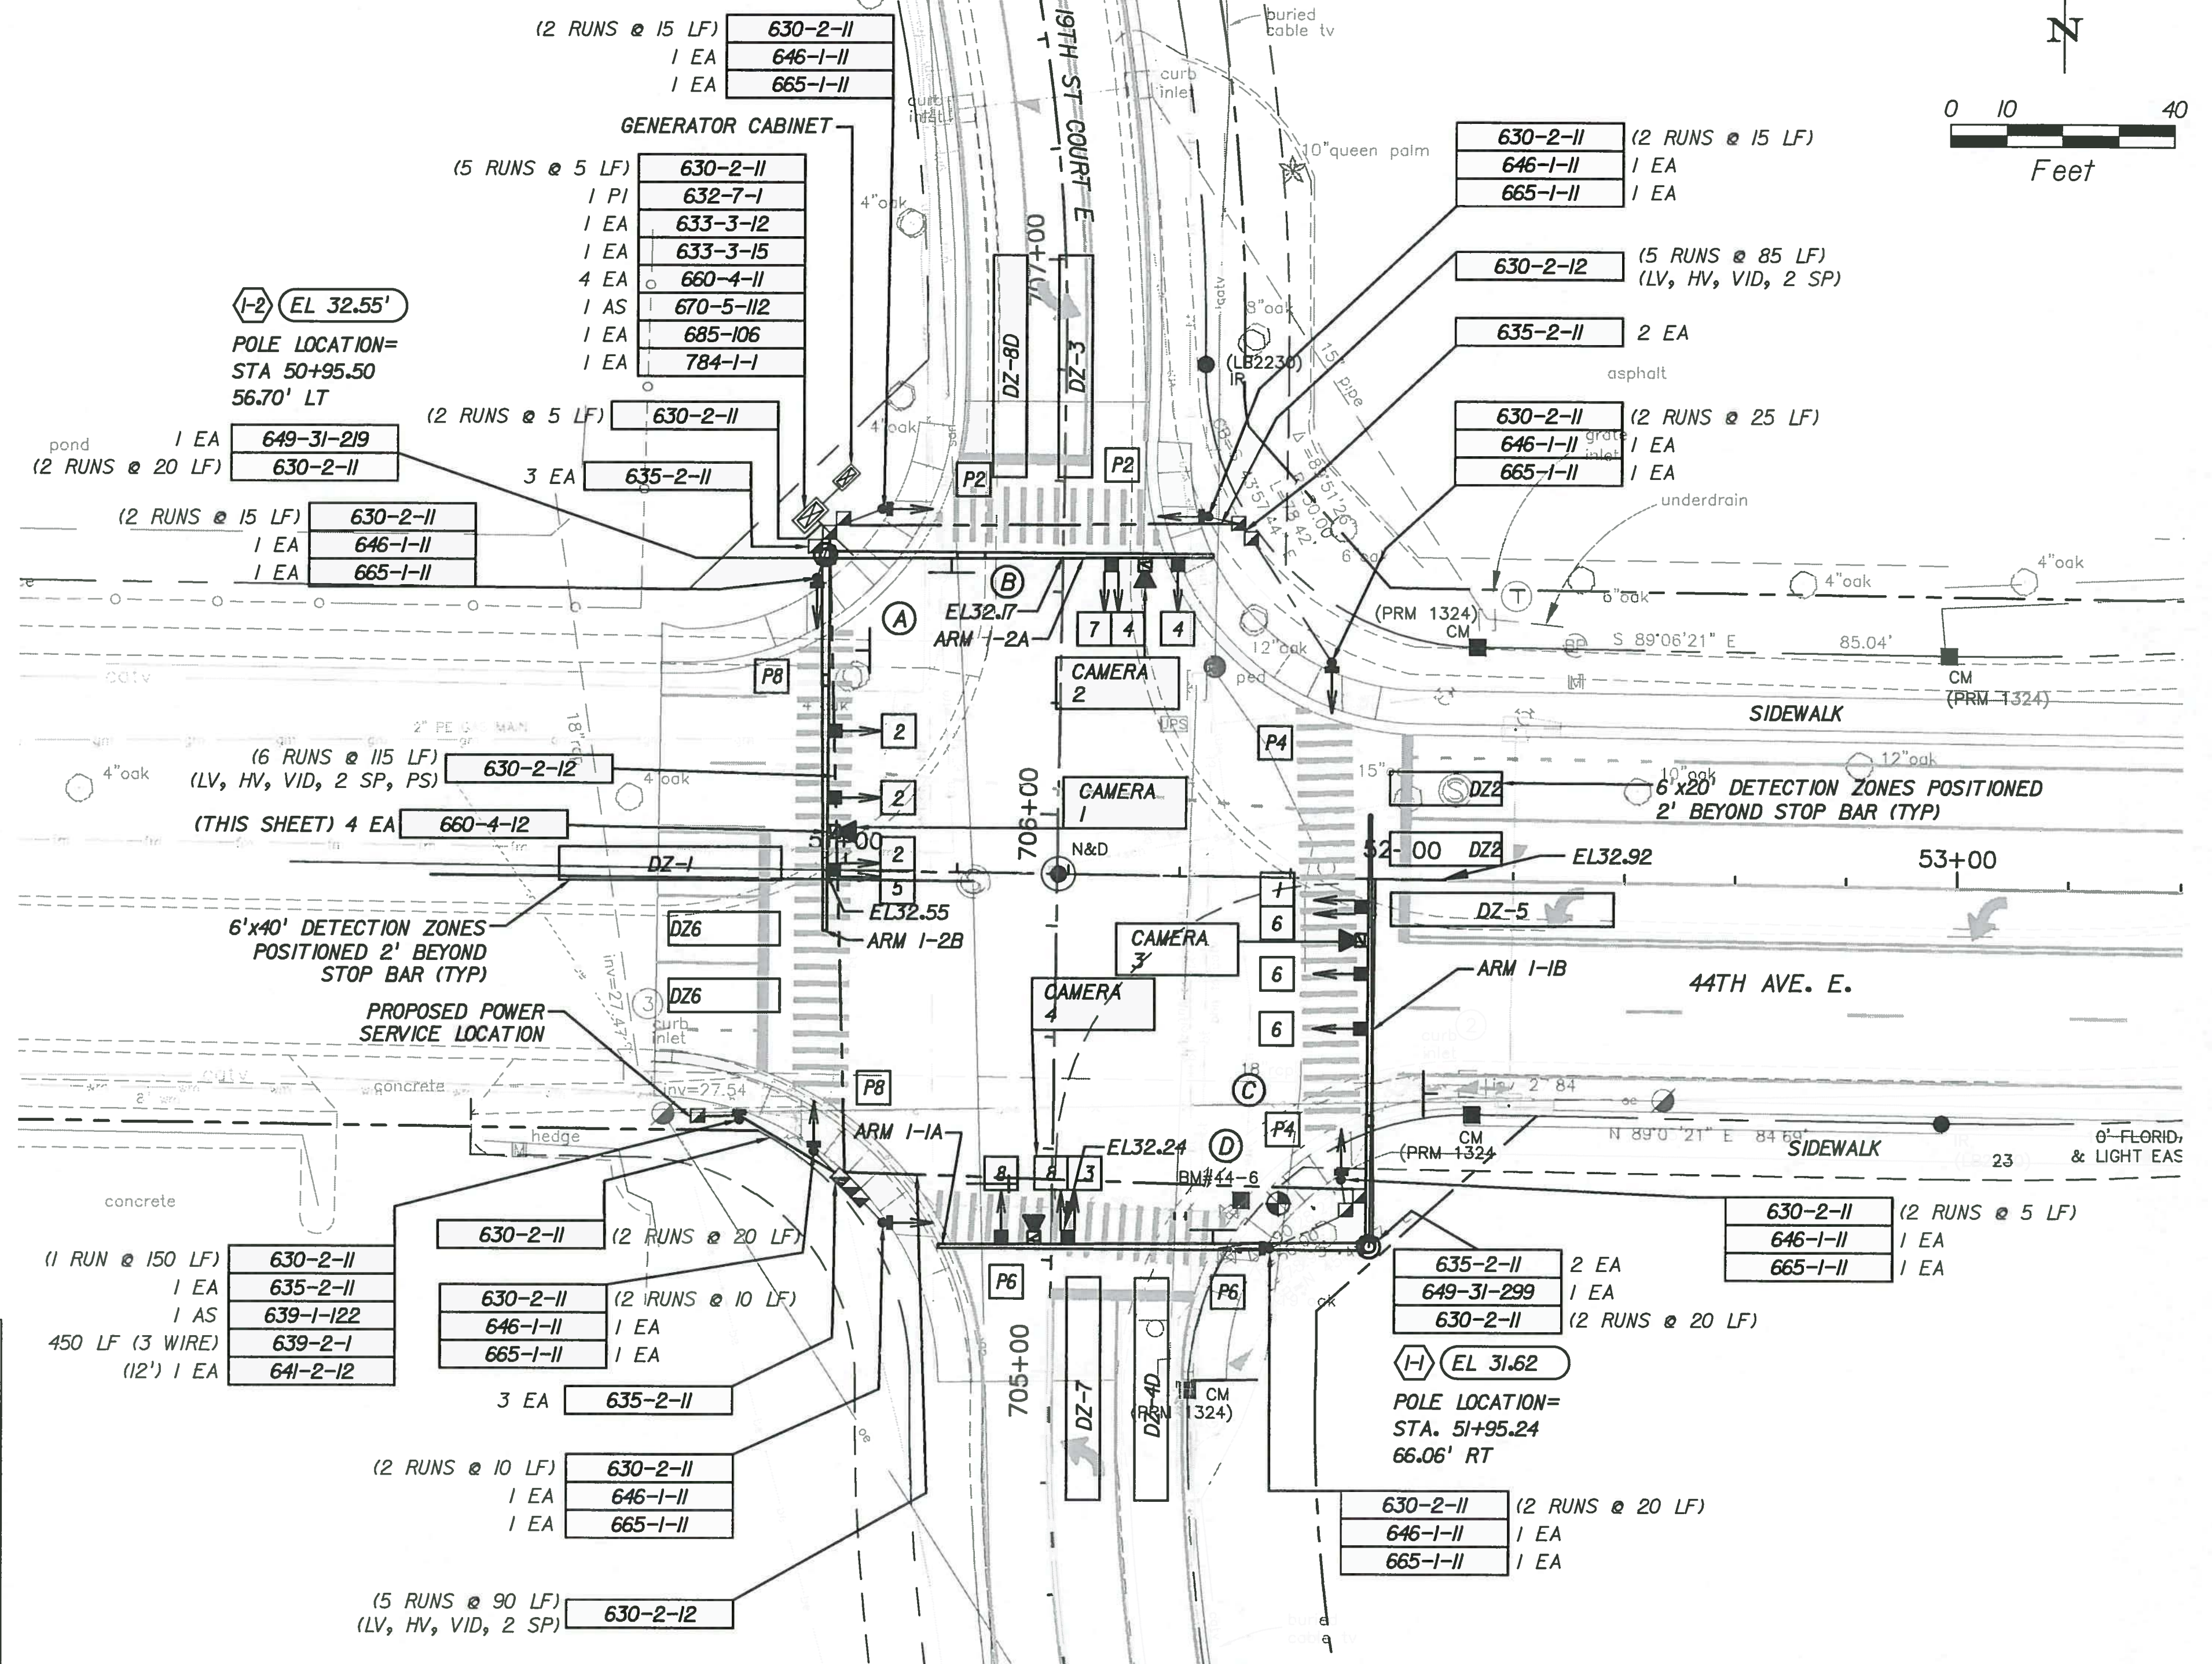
(2 RUNS @ 15 LF) 630-2-11
1 EA 646-1-11
1 EA 665-1-11

19TH ST COURT E

buried cable tv

curb inlet

N

0 10 40
Feet

GENERATOR CABINET

(5 RUNS @ 5 LF) 630-2-11
1 PI 632-7-1
1 EA 633-3-12
1 EA 633-3-15
4 EA 660-4-11
1 AS 670-5-112
1 EA 685-106
1 EA 784-1-1

10"queen palm

630-2-11 (2 RUNS @ 15 LF)
646-1-11 1 EA
665-1-11 1 EA

630-2-12 (5 RUNS @ 85 LF)
(LV, HV, VID, 2 SP)

635-2-11 2 EA

I-2 EL 32.55'
POLE LOCATION=
STA 50+95.50
56.70' LT

707+00

DZ-8D
DZ-3

(LB2230) IR

asphalt

(2 RUNS @ 5 LF) 630-2-11

pond 1 EA 649-31-219
(2 RUNS @ 20 LF) 630-2-11

3 EA 635-2-11

P2
P2

630-2-11 (2 RUNS @ 25 LF)
646-1-11 1 EA
665-1-11 1 EA

underdrain

(2 RUNS @ 15 LF) 630-2-11
1 EA 646-1-11
1 EA 665-1-11

B
EL32.17
ARM 1-2A
A
7 4 4

(PRM 1324) CM
S 89°06'21" E 85.04'
CM (PRM 1324)

CAMERA 2

P8

SIDEWALK

P4

2

(6 RUNS @ 115 LF) 630-2-12
(LV, HV, VID, 2 SP, PS)

2

(THIS SHEET) 4 EA 660-4-12

CAMERA 1

706+00

DZ2
6'x20' DETECTION ZONES POSITIONED
2' BEYOND STOP BAR (TYP)

51+00
N&D
52+00 DZ2
EL32.92
53+00

DZ-1
2
5
1
DZ-5

EL32.55
ARM 1-2B

6'x40' DETECTION ZONES
POSITIONED 2' BEYOND
STOP BAR (TYP)

DZ6

CAMERA 3

6

ARM 1-1B

44TH AVE. E.

DZ6
6

CAMERA 4

6

PROPOSED POWER
SERVICE LOCATION

inv=27.47
inv=27.54

concrete

hedge

P8

C

ARM 1-1A

EL32.24
D
P4

CM (PRM 1324)
N 89°0'21" E 84.69'
SIDEWALK

8 8 3
BM#44-6

0' FLORID,
& LIGHT EAS

concrete

630-2-11 (2 RUNS @ 20 LF)

(1 RUN @ 150 LF) 630-2-11
1 EA 635-2-11
1 AS 639-1-122
450 LF (3 WIRE) 639-2-1
(12') 1 EA 641-2-12

630-2-11 (2 RUNS @ 10 LF)
646-1-11 1 EA
665-1-11 1 EA

P6
P6

630-2-11 (2 RUNS @ 5 LF)
646-1-11 1 EA
665-1-11 1 EA

635-2-11 2 EA
649-31-299 1 EA
630-2-11 (2 RUNS @ 20 LF)

I-1 EL 31.62
POLE LOCATION=
STA. 51+95.24
66.06' RT

3 EA 635-2-11

705+00

DZ-7
DZ-4D

CM (PRM 1324)

(2 RUNS @ 10 LF) 630-2-11
1 EA 646-1-11
1 EA 665-1-11

630-2-11 (2 RUNS @ 20 LF)
646-1-11 1 EA
665-1-11 1 EA

(5 RUNS @ 90 LF) 630-2-12
(LV, HV, VID, 2 SP)